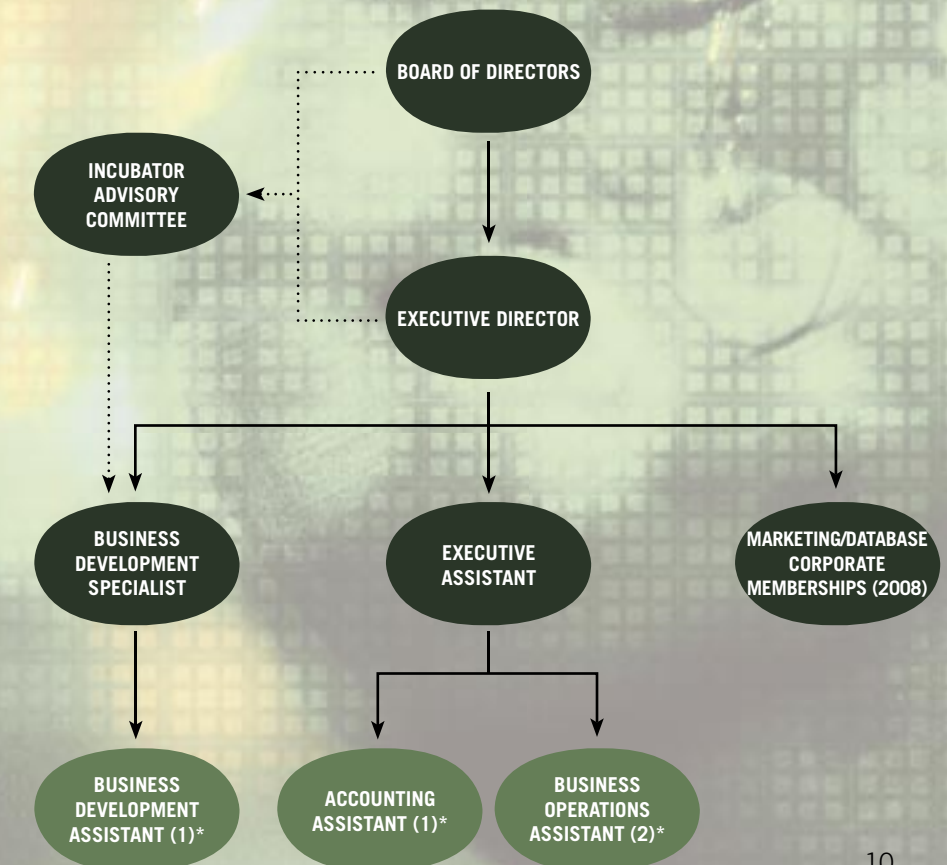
BOARD OF DIRECTORS

INCUBATOR ADVISORY COMMITTEE

EXECUTIVE DIRECTOR

BUSINESS DEVELOPMENT SPECIALIST

EXECUTIVE ASSISTANT

MARKETING/DATABASE CORPORATE MEMBERSHIPS (2008)

BUSINESS DEVELOPMENT ASSISTANT (1)*

ACCOUNTING ASSISTANT (1)*

BUSINESS OPERATIONS ASSISTANT (2)*

10